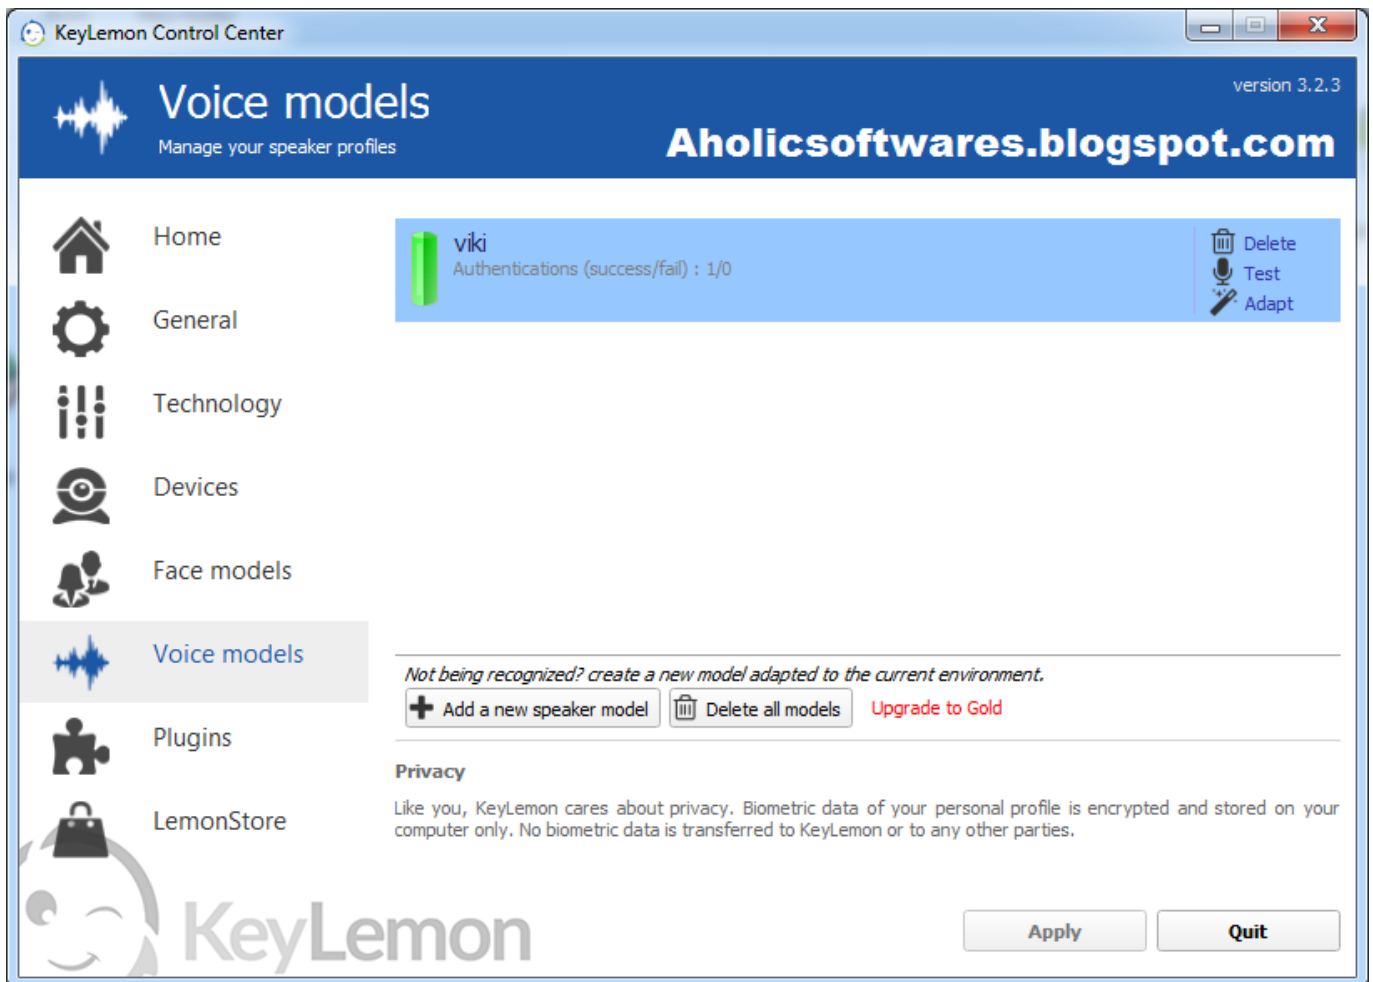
KeyLemon Control Center

Voice models
Manage your speaker profiles

version 3.2.3

Aholicsoftwares.blogspot.com

Home
General
Technology
Devices
Face models
Voice models
Plugins
LemonStore

viki
Authentications (success/fail) : 1/0

Delete
Test
Adapt

Not being recognized? create a new model adapted to the current environment.

Add a new speaker model
Delete all models
Upgrade to Gold

Privacy

Like you, KeyLemon cares about privacy. Biometric data of your personal profile is encrypted and stored on your computer only. No biometric data is transferred to KeyLemon or to any other parties.

KeyLemon

Apply
Quit